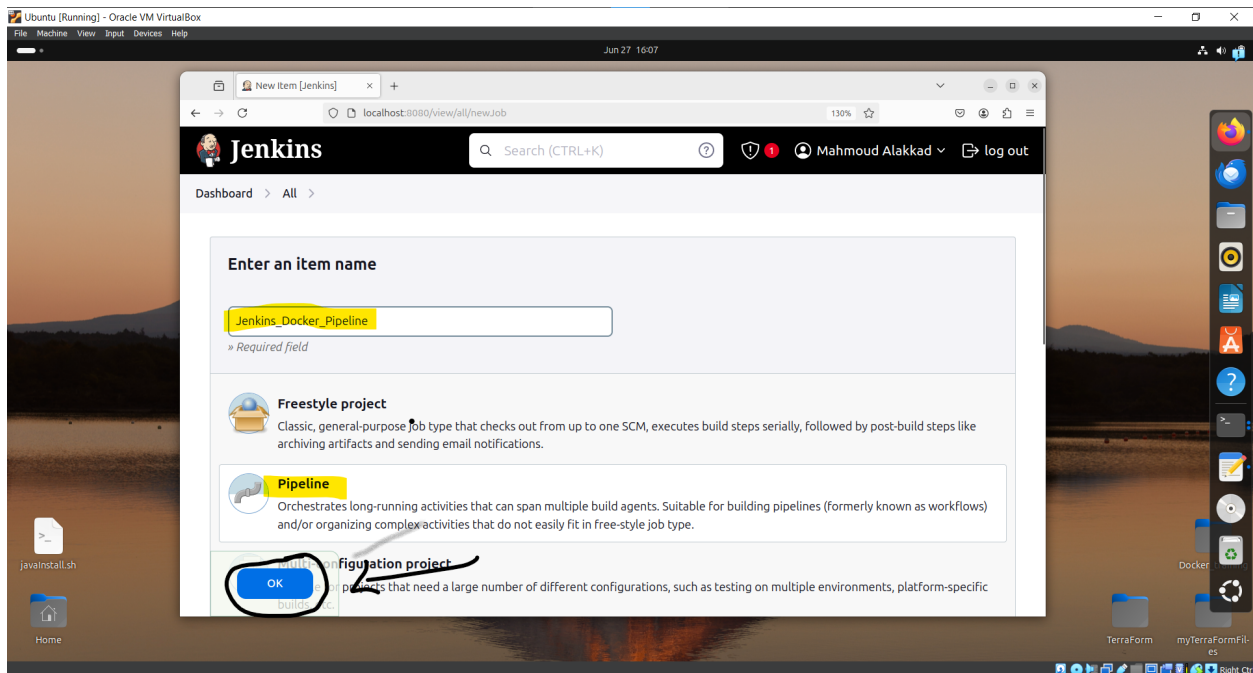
Ubuntu [Running] - Oracle VM VirtualBox
File Machine View Input Devices Help
Jun 27 16:07
New Item [Jenkins]
localhost:8080/view/all/newJob
130%
Jenkins
Search (CTRL+K)
1
Mahmoud Alakkad
log out
Dashboard > All >
Enter an item name
Jenkins_Docker_Pipeline
» Required field
Freestyle project
Classic, general-purpose job type that checks out from up to one SCM, executes build steps serially, followed by post-build steps like archiving artifacts and sending email notifications.
Pipeline
Orchestrates long-running activities that can span multiple build agents. Suitable for building pipelines (formerly known as workflows) and/or organizing complex activities that do not easily fit in free-style job type.
Multi-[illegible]guration project
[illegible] projects that need a large number of different configurations, such as testing on multiple environments, platform-specific builds, etc.
OK
javaInstall.sh
Home
TerraForm
myTerraFormFiles
Docker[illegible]
Right Ctrl